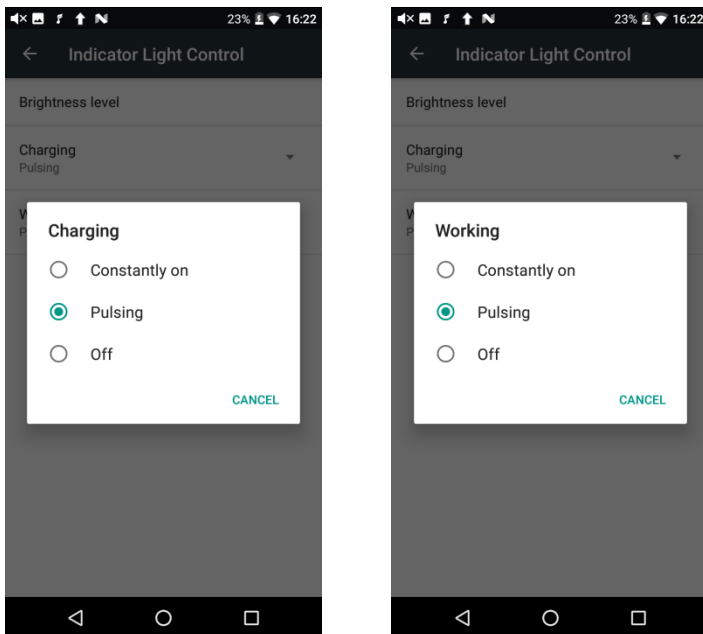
23% 16:22

Indicator Light Control

Brightness level

Charging
Pulsing

W
P

Charging

Constantly on

Pulsing

Off

CANCEL

23% 16:22

Indicator Light Control

Brightness level

Charging
Pulsing

W
P

Working

Constantly on

Pulsing

Off

CANCEL